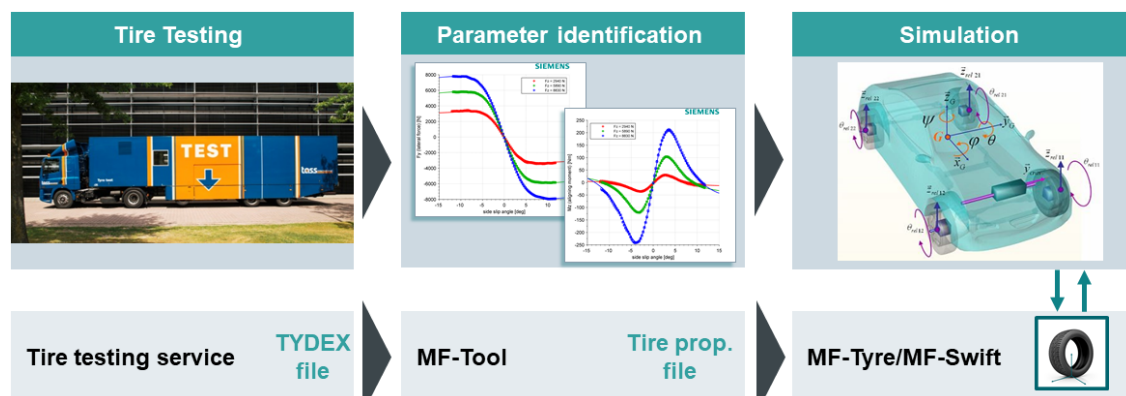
Tire Testing

TEST

tass

Parameter identification

SIEMENS

Fz = 2000 N
Fz = 3000 N
Fz = 8000 N

8000
6000
4000
2000
0
-2000
-4000
-6000
-8000

Fy (lateral force) [N]

-15 -10 -5 0 5 10

side slip angle [deg]

SIEMENS

Fz = 2000 N
Fz = 3000 N
Fz = 8000 N

250
200
150
100
50
0
-50
-100
-150
-200
-250

Mz (aligning moment) [Nm]

-15 -10 -5 0 5 10 15

side slip angle [deg]

Simulation

$\vec{z}_{rel\,22}$ $\vec{z}_{rel\,21}$ $\theta_{rel\,21}$ $\vec{z}_G$ $\theta_{rel\,22}$ $\psi$ $G$ $\vec{y}_G$ $\varphi$ $\theta$ $\vec{x}_G$ $\vec{y}_1$ $\vec{z}_{rel\,11}$ $\theta_{rel\,11}$ $\vec{z}_{rel\,12}$ $\theta_{rel\,12}$

Tire testing service

TYDEX file

MF-Tool

Tire prop. file

MF-Tyre/MF-Swift